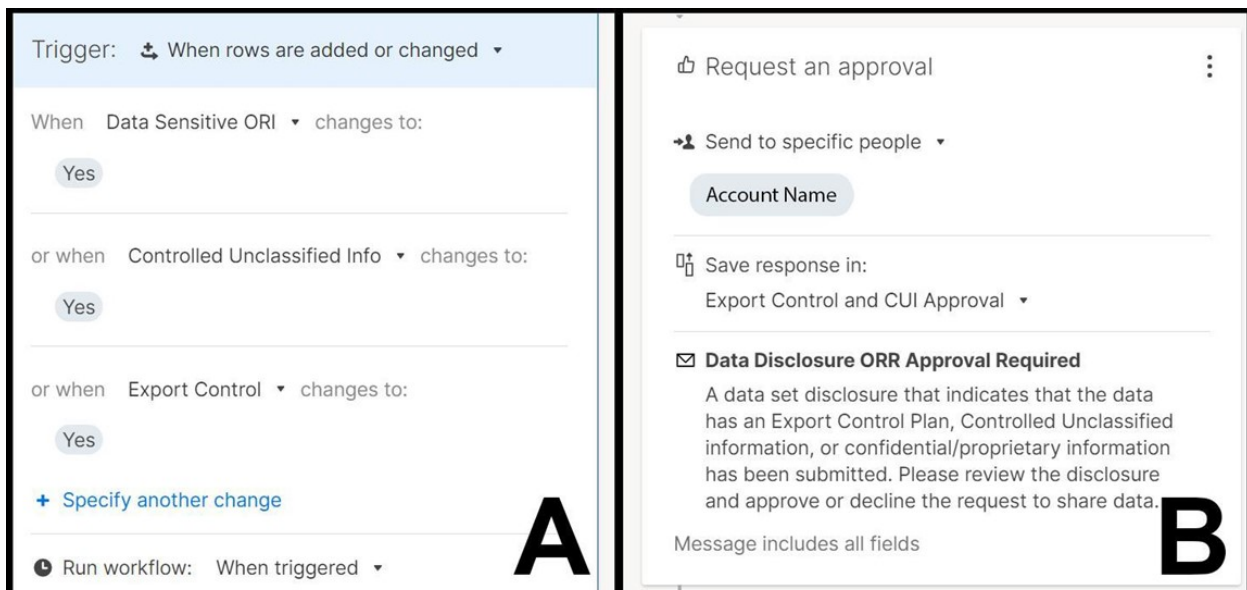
Trigger: When rows are added or changed ▾

When Data Sensitive ORI ▾ changes to:

Yes

or when Controlled Unclassified Info ▾ changes to:

Yes

or when Export Control ▾ changes to:

Yes

+ Specify another change

Run workflow: When triggered ▾

A

Request an approval

Send to specific people ▾

Account Name

Save response in:

Export Control and CUI Approval ▾

Data Disclosure ORR Approval Required

A data set disclosure that indicates that the data has an Export Control Plan, Controlled Unclassified information, or confidential/proprietary information has been submitted. Please review the disclosure and approve or decline the request to share data.

Message includes all fields

B